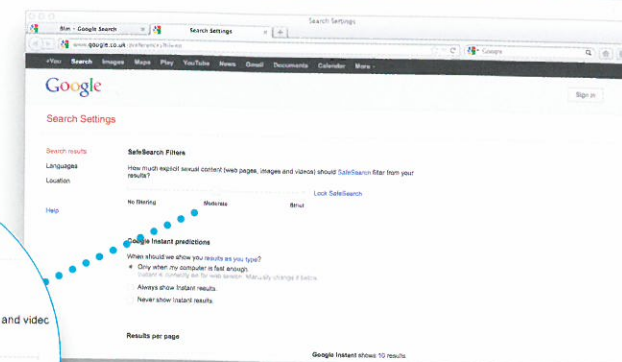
Search Settings

film - Google Search

Search Settings

www.google.co.uk/preferences?hl=en

Google

+You Search Images Maps Play YouTube News Gmail Documents Calendar More

Google

Sign in

Search Settings

Search results

Languages

Location

Help

SafeSearch Filters

How much explicit sexual content (web pages, images and videos) should SafeSearch filter from your results?

Lock SafeSearch

No filtering

Moderate

Strict

Google Instant predictions

When should we show you results as you type?

Only when my computer is fast enough. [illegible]

Always show Instant results.

Never show Instant results.

Results per page

Google Instant shows 10 results.

and videc